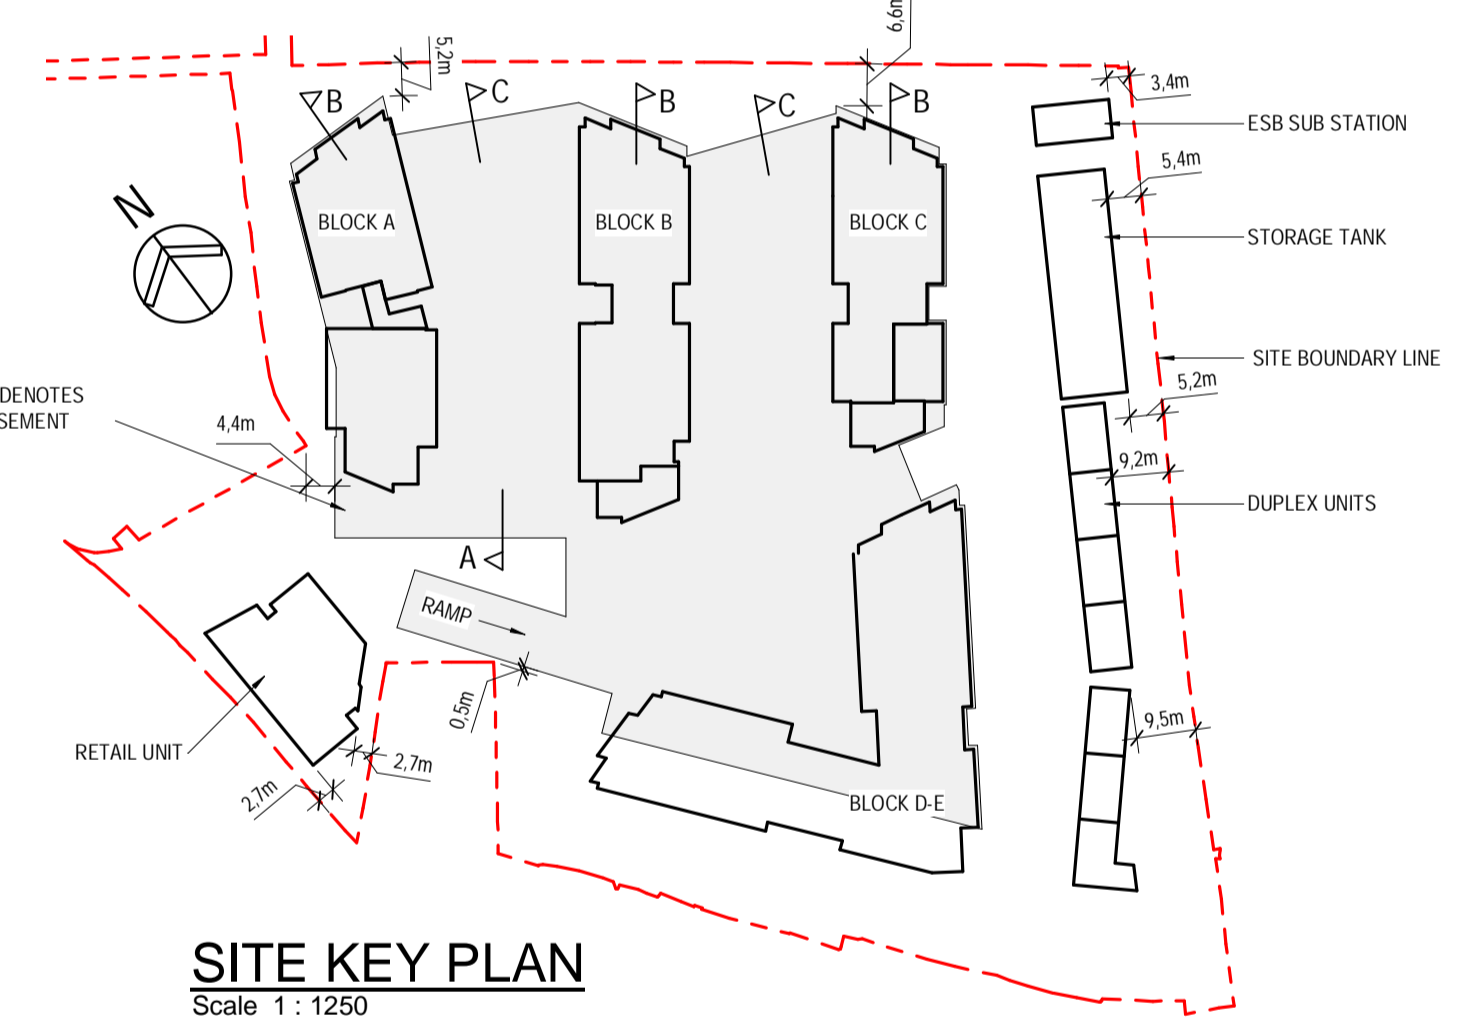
5,2m
6,6m
B
C
B
C
B
3,4m
ESB SUB STATION
N
BLOCK A
BLOCK B
BLOCK C
5,4m
STORAGE TANK
SITE BOUNDARY LINE
DENOTES
SEMENT
5,2m
4,4m
9,2m
DUPLEX UNITS
A
RAMP
0,5m
9,5m
RETAIL UNIT
2,7m
2,7m
BLOCK D-E

SITE KEY PLAN
Scale 1 : 1250